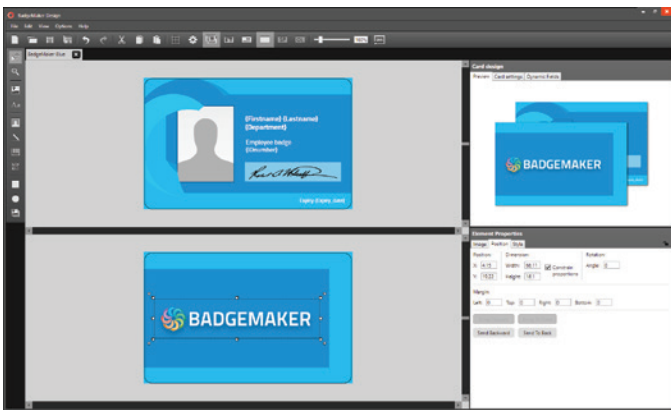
BadgeMaker Design
File Edit View Options Help
BadgeMaker Blue
[Firstname] [Lastname]
[Department]
Employee badge
[Encoder]
Expiry: [Expiry_date]
BADGEMAKER
Card design
Preview Card settings Dynamic fields
BADGEMAKER
Element Properties
Image Position Style
Position
X: 4.15
Y: 15.23
Dimension
Width: 58.11
Height: 18.1
Constrain proportions
Rotation
Angle: 0
Margins
Left: 0 Top: 0 Right: 0 Bottom: 0
Send Backward Send To Back